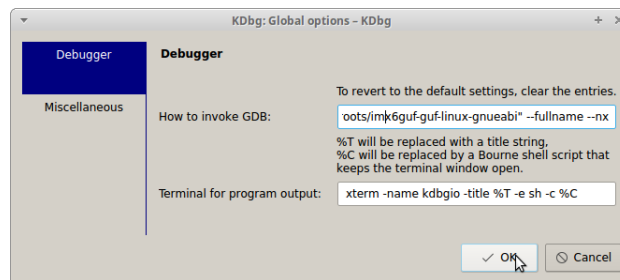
KDbg: Global options – KDbg

Debugger

Miscellaneous

Debugger

To revert to the default settings, clear the entries.

How to invoke GDB:

ʻoots/imx6guf-guf-linux-gnueabi" --fullname --nx

%T will be replaced with a title string,
%C will be replaced by a Bourne shell script that keeps the terminal window open.

Terminal for program output:

xterm -name kdbgio -title %T -e sh -c %C

OK

Cancel